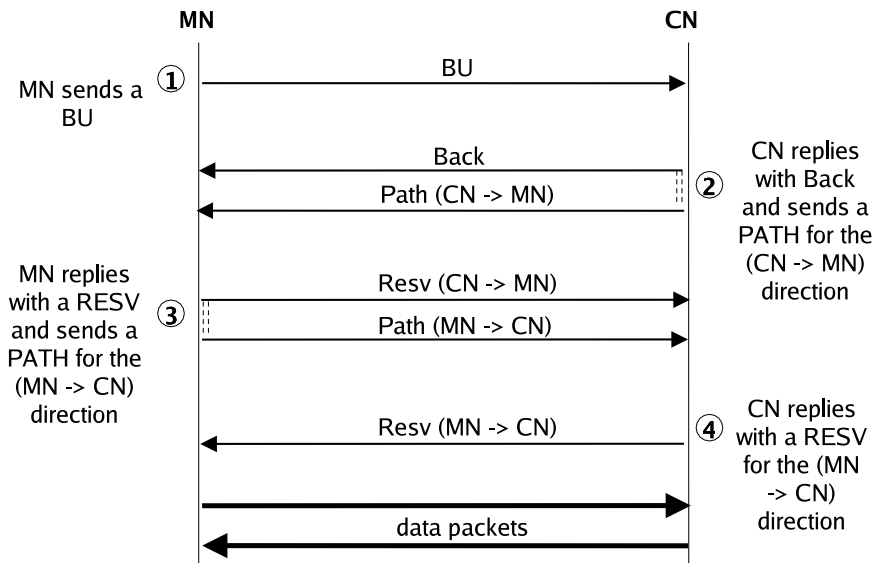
MN

CN

MN sends a BU

①

BU

Back

Path (CN -> MN)

②

CN replies with Back and sends a PATH for the (CN -> MN) direction

MN replies with a RESV and sends a PATH for the (MN -> CN) direction

③

Resv (CN -> MN)

Path (MN -> CN)

Resv (MN -> CN)

④

CN replies with a RESV for the (MN -> CN) direction

data packets